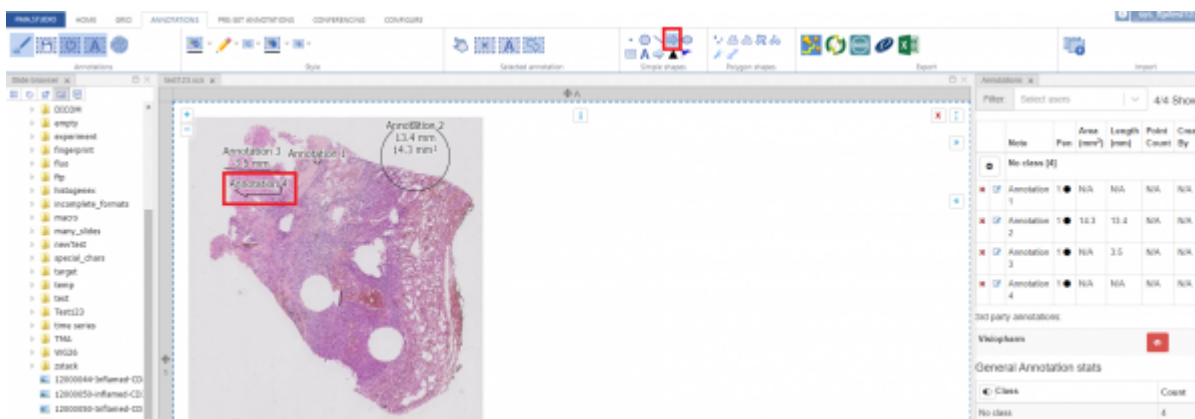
PANN.STUDIO HOME GRID ANNOTATIONS PRE-SET ANNOTATIONS CONFERENCING CONFIGURE

Annotations Style Selected annotation Simple shapes Polygon shapes Export Import

Slide browser

0000## empty experiment fingerprint fluo ftp histogenes incomplete_formats macro many_slides newtest special_chars target temp test Test123 time series TMA VIG26 zstack 12000044-inflamed-CD 12000059-inflamed-CD 12000090-inflamed-CD

test123.scn

Annotation 2 13.4 mm 14.3 mm²
Annotation 3 3.5 mm
Annotation 1
Annotation 4

Annotations

Filter Select users 4/4 Show

| | Note | Pen | Area (mm²) | Length (mm) | Point Count | Created By |
|---|---|---|---|---|---|---|
| | No class [4] | | | | | |
| | Annotation 1 | 1 | N/A | N/A | N/A | N/A |
| | Annotation 2 | 1 | 14.3 | 13.4 | N/A | N/A |
| | Annotation 3 | 1 | N/A | 3.5 | N/A | N/A |
| | Annotation 4 | 1 | N/A | N/A | N/A | N/A |

3rd party annotations

Visiopharm

General Annotation stats

| Class | Count |
|---|---|
| No class | 4 |